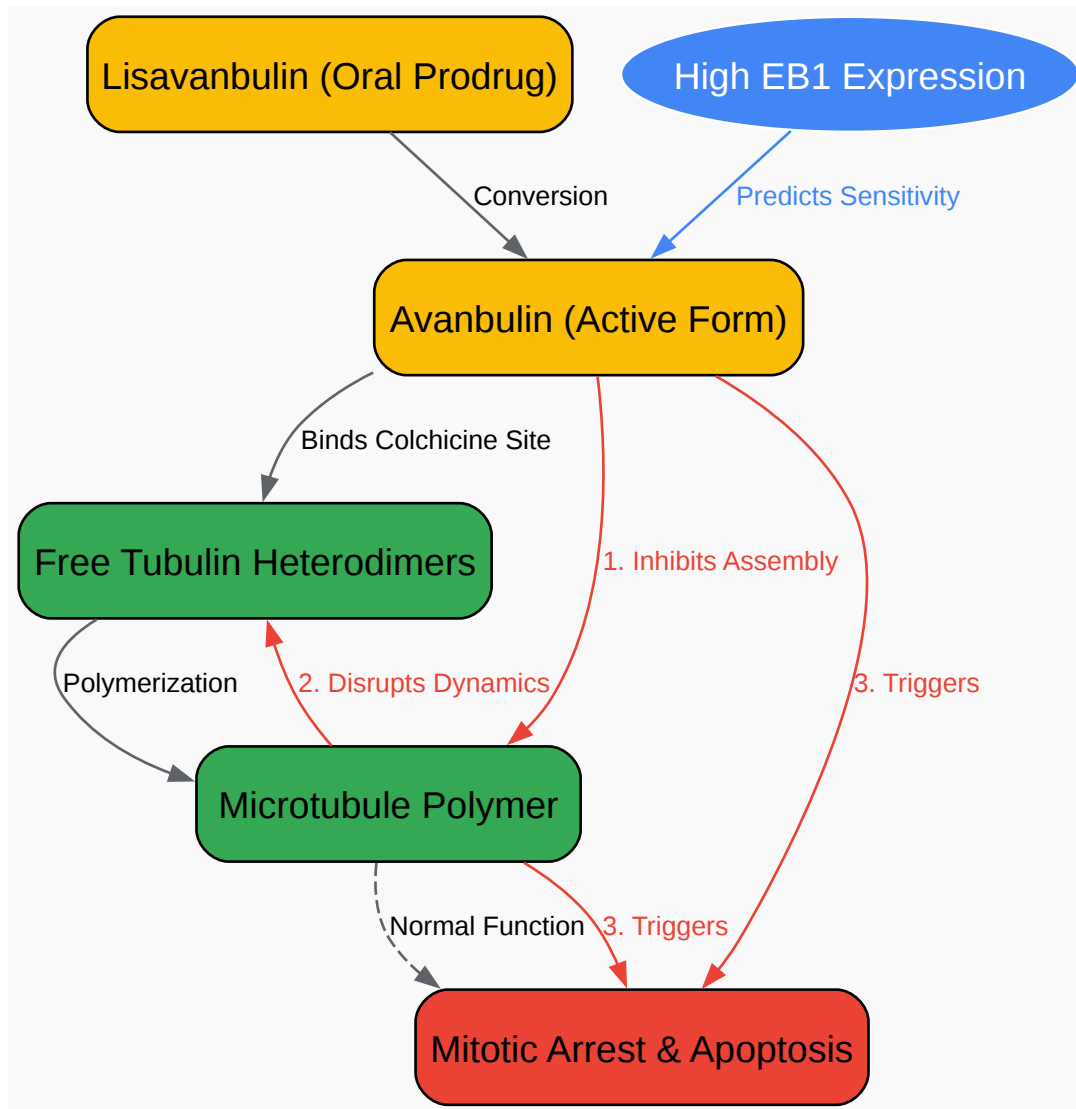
Lisavanbulin (Oral Prodrug)

High EB1 Expression

Conversion

Predicts Sensitivity

Avanbulin (Active Form)

Binds Colchicine Site

Free Tubulin Heterodimers

1. Inhibits Assembly

Polymerization

2. Disrupts Dynamics

3. Triggers

Microtubule Polymer

Normal Function

3. Triggers

Mitotic Arrest & Apoptosis